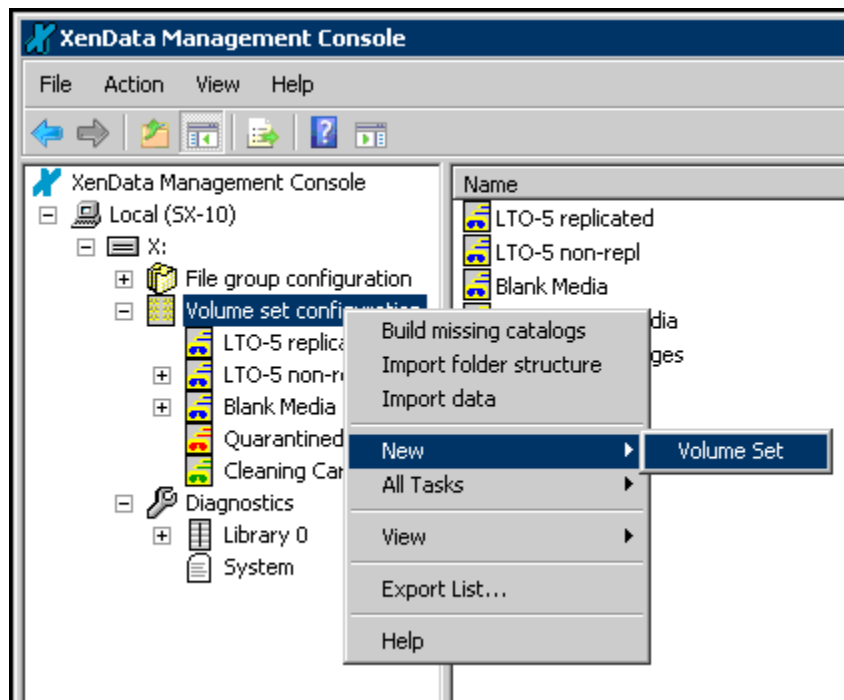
XenData Management Console

File Action View Help

XenData Management Console
Local (SX-10)
X:
File group configuration
Volume set configu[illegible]
LTO-5 replica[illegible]
LTO-5 non-r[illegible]
Blank Media
Quarantined
Cleaning Car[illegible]
Diagnostics
Library 0
System

Name
LTO-5 replicated
LTO-5 non-repl
Blank Media
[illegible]dia
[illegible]ges

Build missing catalogs
Import folder structure
Import data
New
All Tasks
View
Export List...
Help

Volume Set